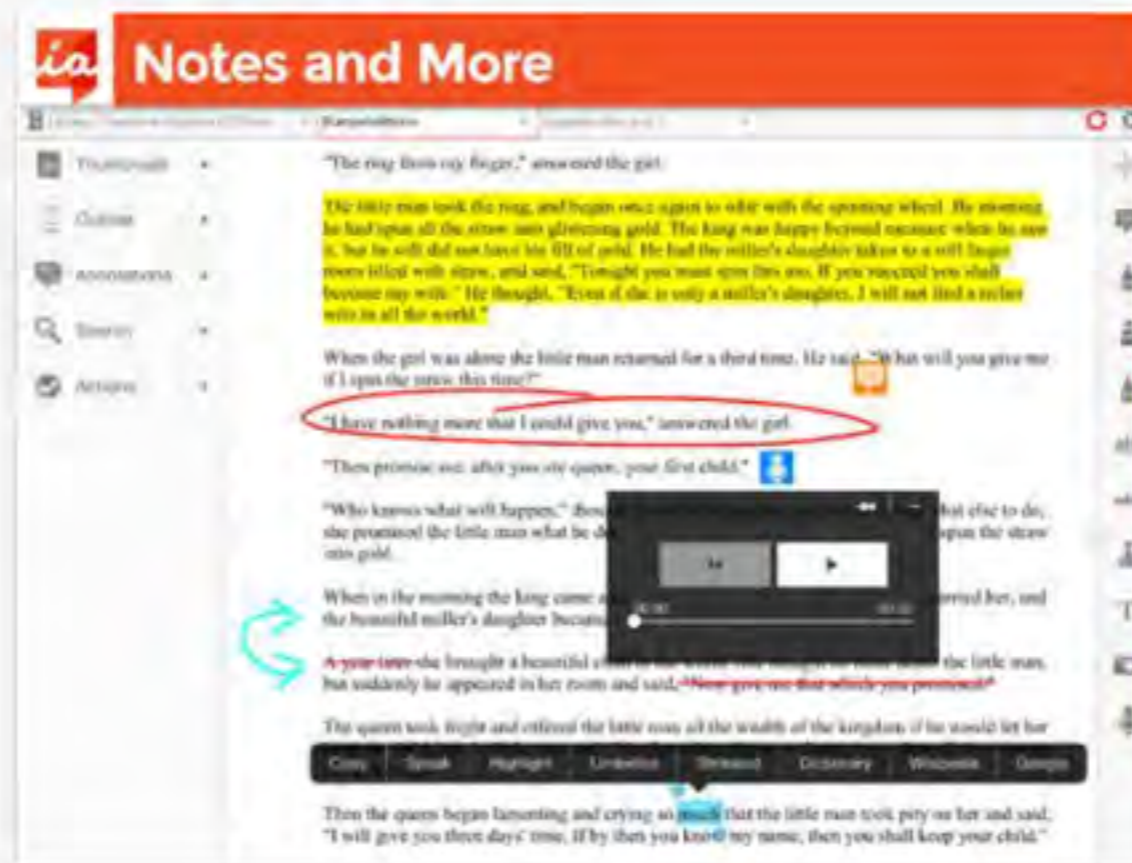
ia Notes and More

Thumbnails

Outline

Annotations

Search

Actions

"The ring from my finger," answered the girl.

The little man took the ring, and began once again to whir with the spinning wheel. By morning he had spun all the straw into glistening gold. The king was happy beyond measure when he saw it, but he still did not have his fill of gold. He had the miller's daughter taken to a still larger room filled with straw, and said, "Tonight you must spin this too. If you succeed you shall become my wife." He thought, "Even if she is only a miller's daughter, I will not find a richer wife in all the world."

When the girl was alone the little man returned for a third time. He said, "What will you give me if I spin the straw this time?"

"I have nothing more that I could give you," answered the girl.

"Then promise me, after you are queen, your first child."

"Who knows what will happen," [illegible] what else to do, she promised the little man what he d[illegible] spun the straw into gold.

When in the morning the king came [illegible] married her, and the beautiful miller's daughter became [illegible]

A year later she brought a beautiful c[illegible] the little man, but suddenly he appeared in her room and said, "Now give me that which you promised."

The queen took fright and offered the little man all the wealth of the kingdom if he would let her

Copy | Speak | Highlight | Underline | Strikeout | Dictionary | Wikipedia | Google

Then the queen began lamenting and crying so much that the little man took pity on her and said, "I will give you three days' time. If by then you know my name, then you shall keep your child."